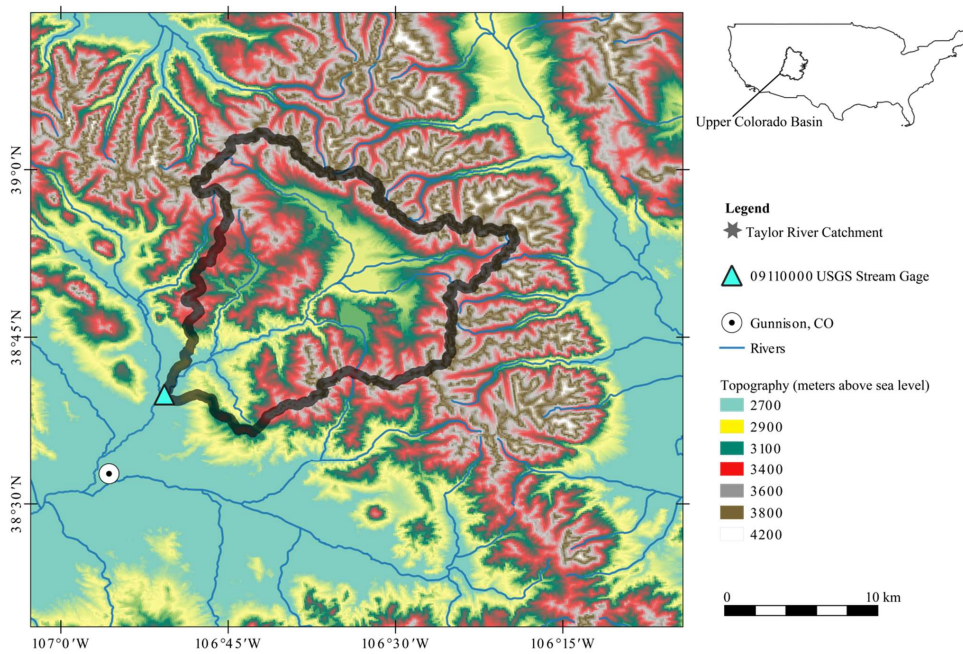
39°0'N

38°45'N

38°30'N

107°0'W
106°45'W
106°30'W
106°15'W

Upper Colorado Basin

Legend
Taylor River Catchment

09110000 USGS Stream Gage

Gunnison, CO

Rivers

Topography (meters above sea level)
2700
2900
3100
3400
3600
3800
4200

0
10 km